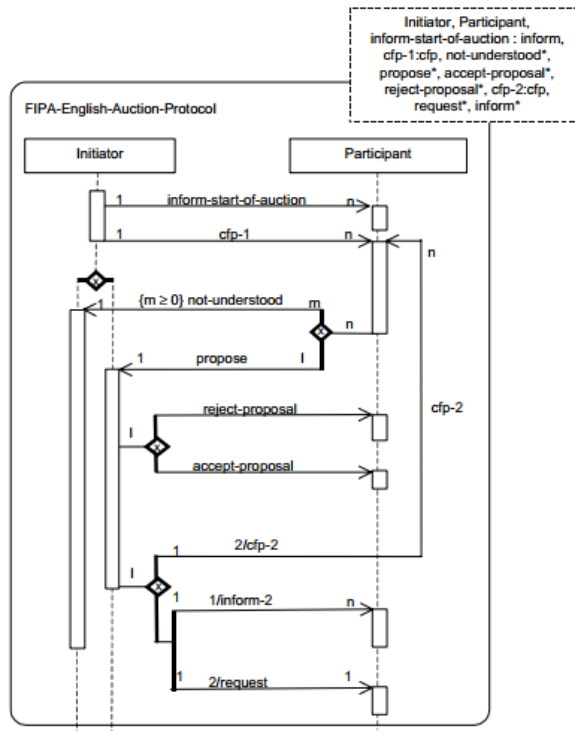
Initiator, Participant, inform-start-of-auction : inform, cfp-1:cfp, not-understood*, propose*, accept-proposal*, reject-proposal*, cfp-2:cfp, request*, inform*

FIPA-English-Auction-Protocol

Initiator

Participant

1 inform-start-of-auction n

1 cfp-1 n

n

1 {m ≥ 0} not-understood m

n

1 propose l

reject-proposal

l

accept-proposal

cfp-2

1 2/cfp-2

l

1 1/inform-2 n

1 2/request 1